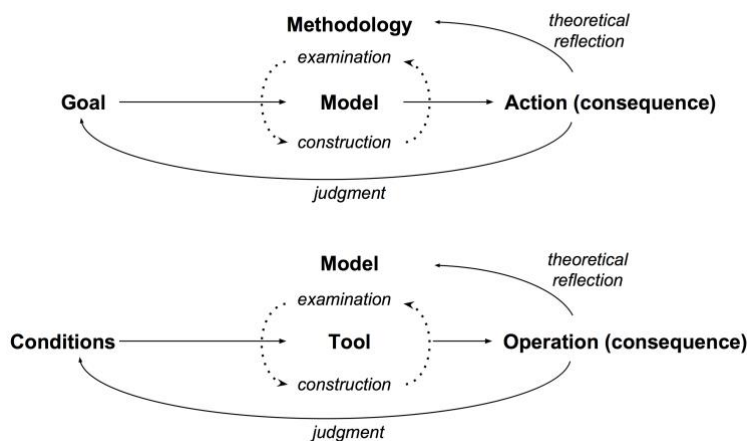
Methodology

theoretical reflection

examination

Goal

Model

Action (consequence)

construction

judgment

Model

theoretical reflection

examination

Conditions

Tool

Operation (consequence)

construction

judgment